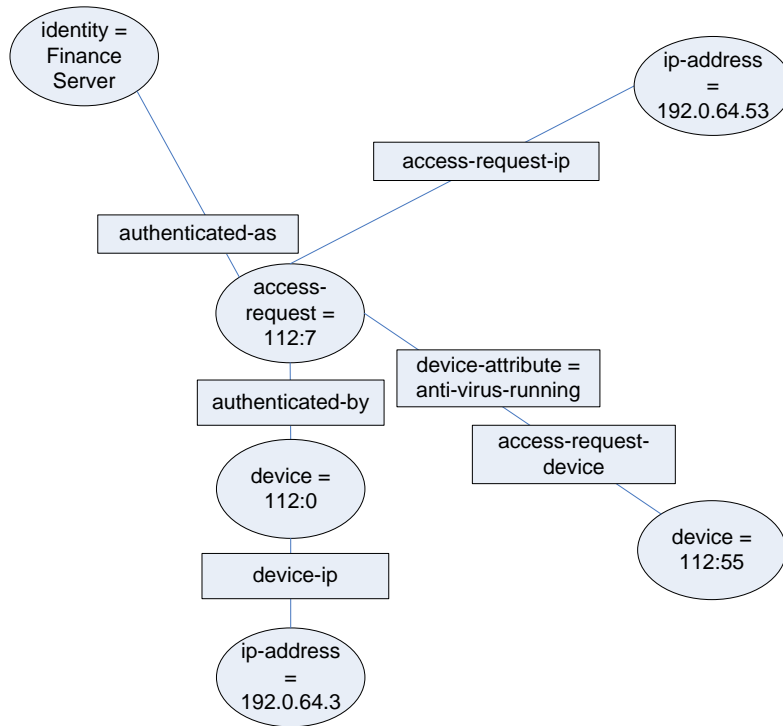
identity = Finance Server

ip-address = 192.0.64.53

access-request-ip

authenticated-as

access-request = 112:7

device-attribute = anti-virus-running

authenticated-by

access-request-device

device = 112:0

device = 112:55

device-ip

ip-address = 192.0.64.3